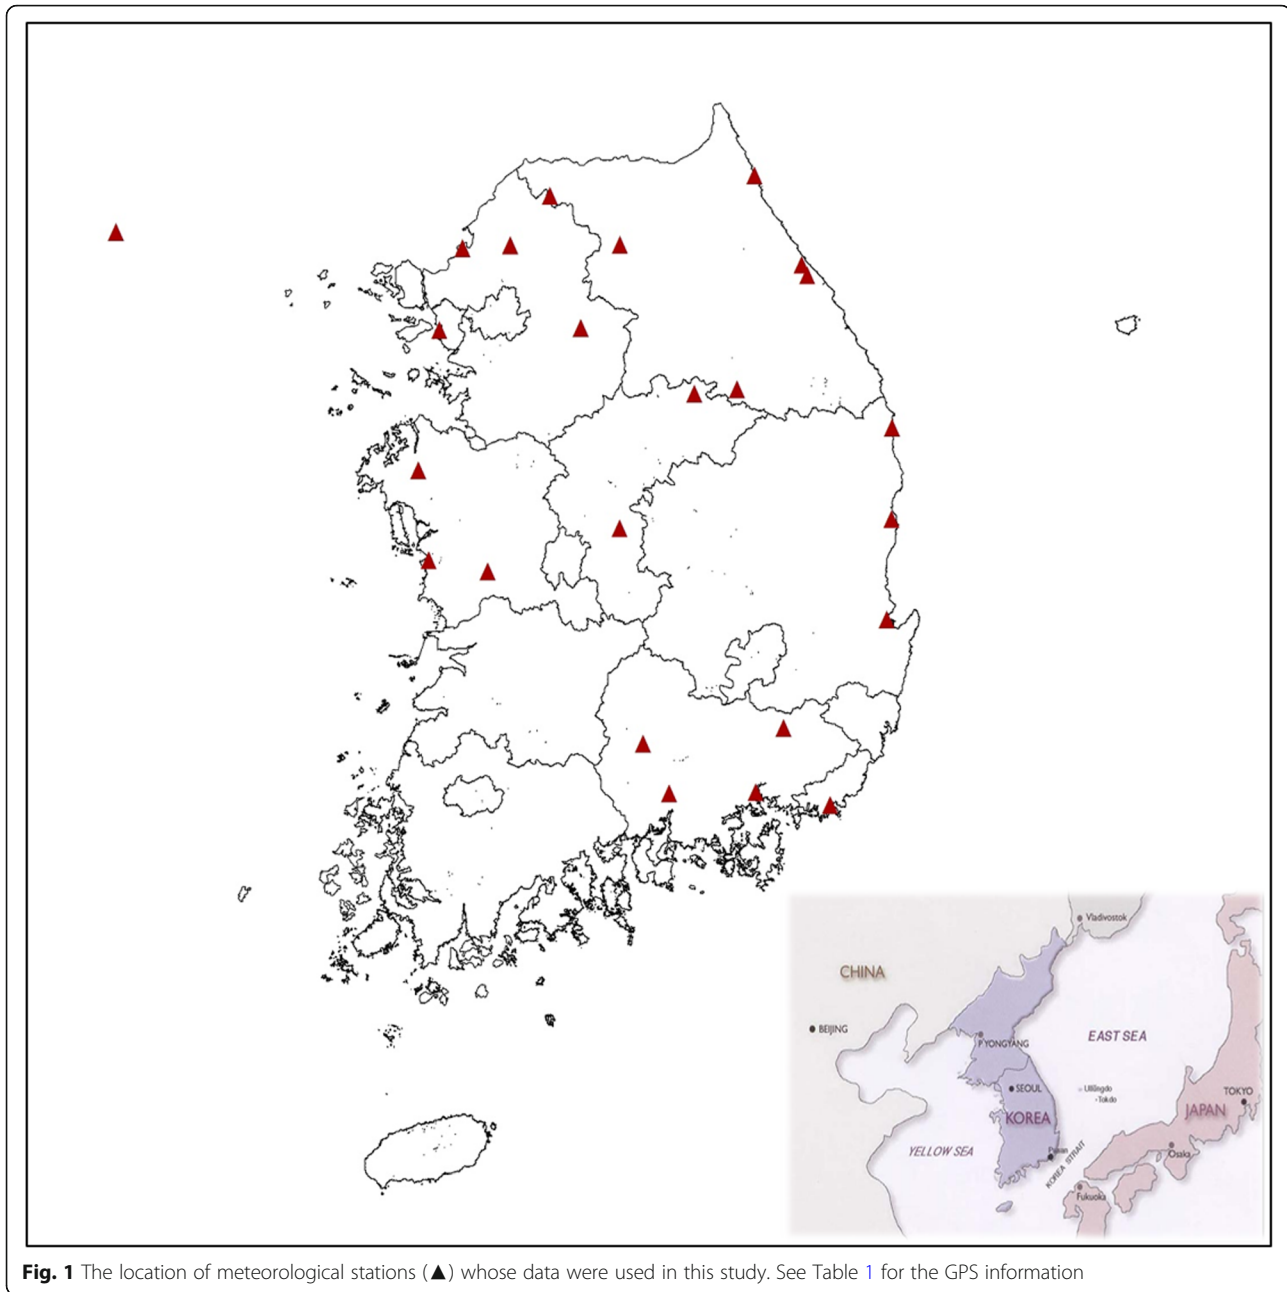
Vladivostok

CHINA

BEIJING

P.YONGYANG

EAST SEA

SEOUL

Ulläng-do

Tok-do

KOREA

JAPAN

TOKYO

YELLOW SEA

Pusan

KOREA STRAIT

Osaka

Fukuoka

**Fig. 1** The location of meteorological stations (▲) whose data were used in this study. See Table 1 for the GPS information